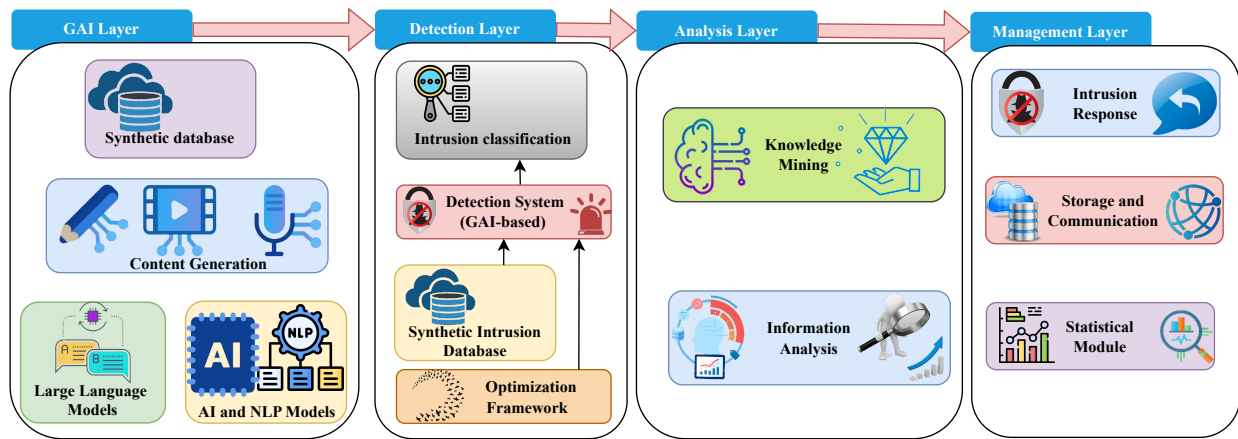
GAI Layer

Synthetic database

Content Generation

Large Language Models

AI

NLP

AI and NLP Models

Detection Layer

Intrusion classification

Detection System (GAI-based)

Synthetic Intrusion Database

Optimization Framework

Analysis Layer

Knowledge Mining

Information Analysis

Management Layer

Intrusion Response

Storage and Communication

Statistical Module